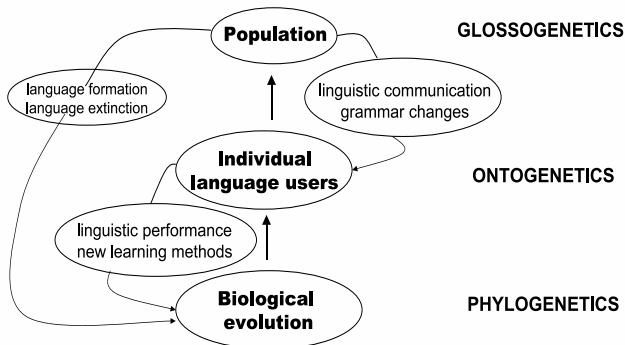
Population

GLOSSOGENETICS

language formation
language extinction

linguistic communication
grammar changes

Individual
language users

ONTOGENETICS

linguistic performance
new learning methods

Biological
evolution

PHYLOGENETICS